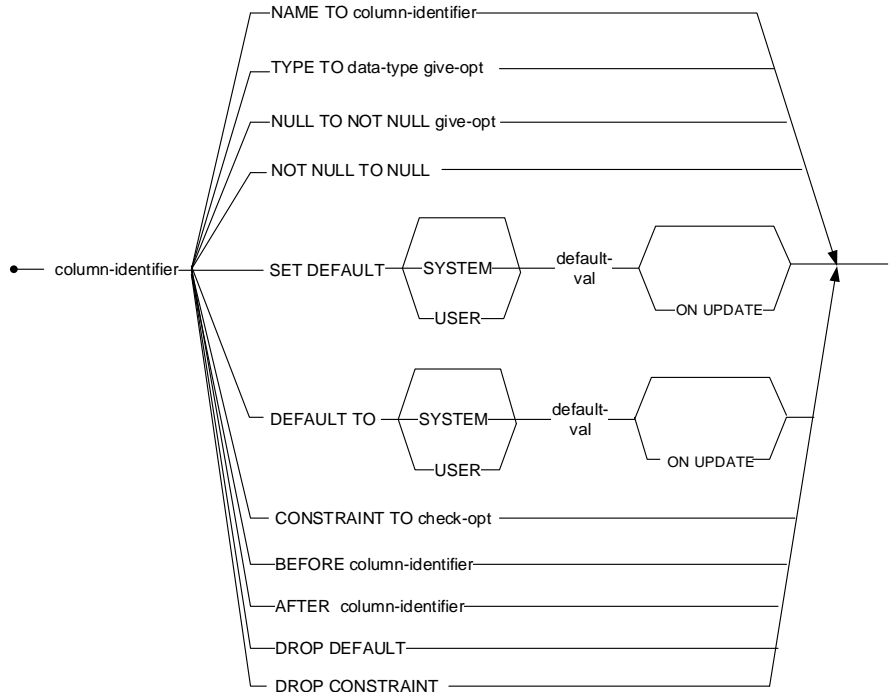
NAME TO column-identifier

TYPE TO data-type give-opt

NULL TO NOT NULL give-opt

NOT NULL TO NULL

column-identifier

SET DEFAULT

SYSTEM

USER

default-val

ON UPDATE

DEFAULT TO

SYSTEM

USER

default-val

ON UPDATE

CONSTRAINT TO check-opt

BEFORE column-identifier

AFTER column-identifier

DROP DEFAULT

DROP CONSTRAINT